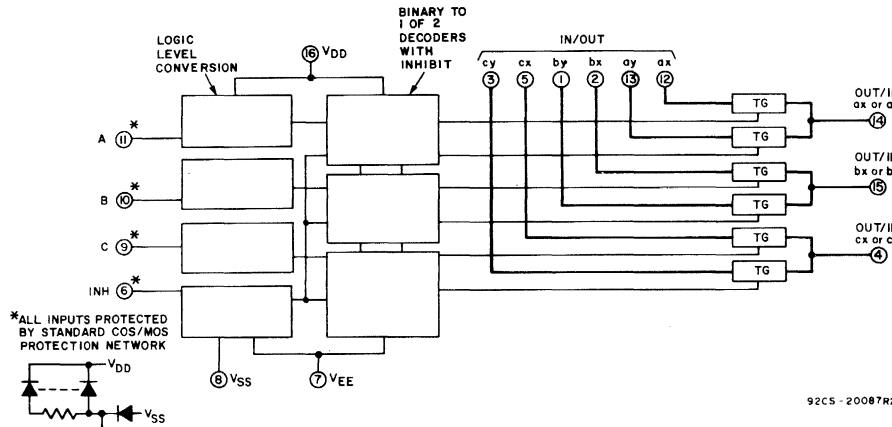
LOGIC LEVEL CONVERSION

16 $V_{DD}$

BINARY TO 1 OF 2 DECODERS WITH INHIBIT

IN/OUT

cy cx by bx ay ax

3 5 1 2 13 12

TG
TG
TG
TG
TG
TG

OUT/I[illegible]
ax or a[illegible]
14

OUT/I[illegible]
bx or b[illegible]
15

OUT/I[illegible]
cx or c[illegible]
4

A 11 *

B 10 *

C 9 *

INH 6 *

*ALL INPUTS PROTECTED BY STANDARD COS/MOS PROTECTION NETWORK

$V_{DD}$

$V_{SS}$

8 $V_{SS}$

7 $V_{EE}$

92CS - 20087R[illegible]